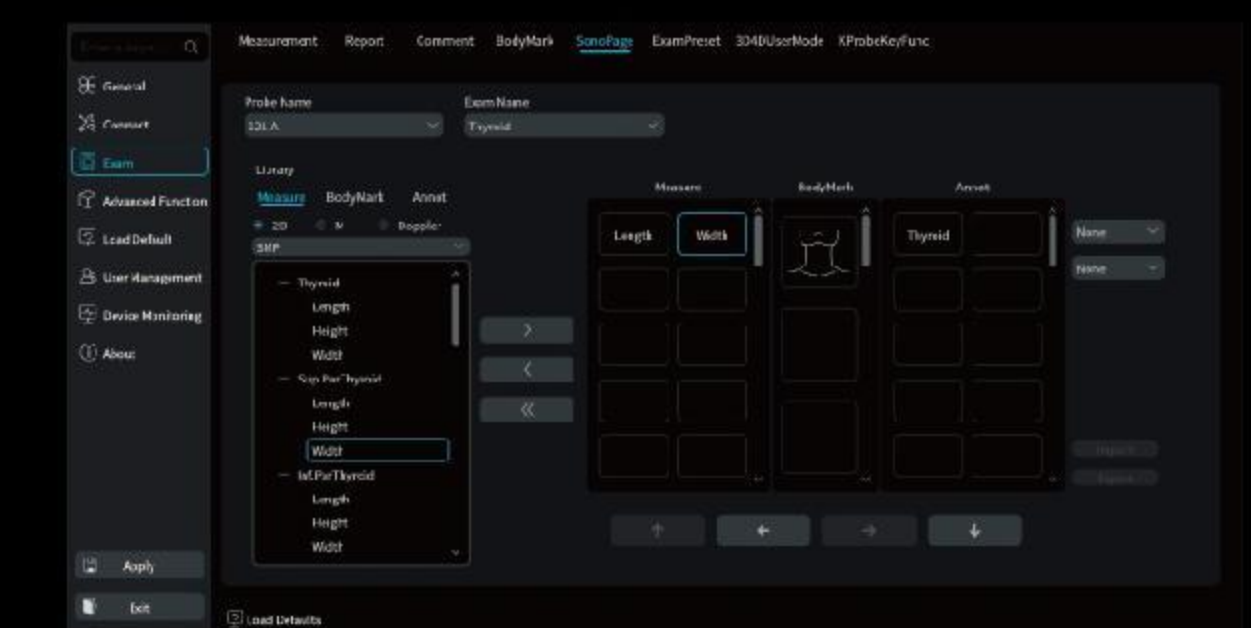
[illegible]

General

Connect

Exam

Advanced Function

Load Default

User Management

Device Monitoring

About

Apply

Exit

Measurement Report Comment BodyMark SonoPage ExamPreset 3D4DUserMode KProbeKeyFunc

Probe Name
10L-A

Exam Name
Thyroid

Library

Measure BodyMark Annot

2D M Doppler

SMP

— Thyroid
Length
Height
Width
— Sup.ParThyroid
Length
Height
Width
— Inf.ParThyroid
Length
Height
Width

>
<
«

Measure

BodyMark

Annot

Length Width

Thyroid

None

None

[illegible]

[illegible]

↑ ← → ↓

Load Defaults